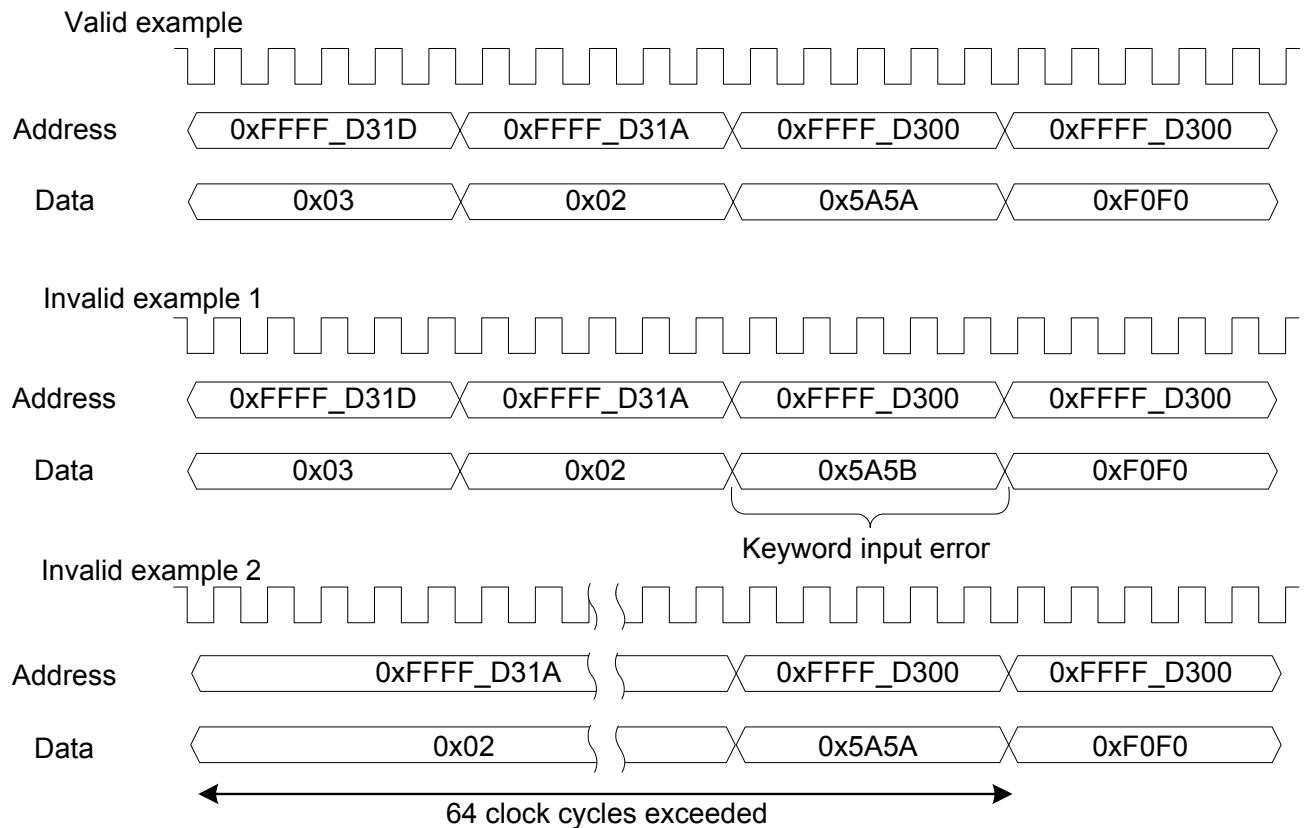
Valid example

Address 0xFFFF_D31D 0xFFFF_D31A 0xFFFF_D300 0xFFFF_D300

Data 0x03 0x02 0x5A5A 0xF0F0

Invalid example 1

Address 0xFFFF_D31D 0xFFFF_D31A 0xFFFF_D300 0xFFFF_D300

Data 0x03 0x02 0x5A5B 0xF0F0

Keyword input error

Invalid example 2

Address 0xFFFF_D31A 0xFFFF_D300 0xFFFF_D300

Data 0x02 0x5A5A 0xF0F0

64 clock cycles exceeded